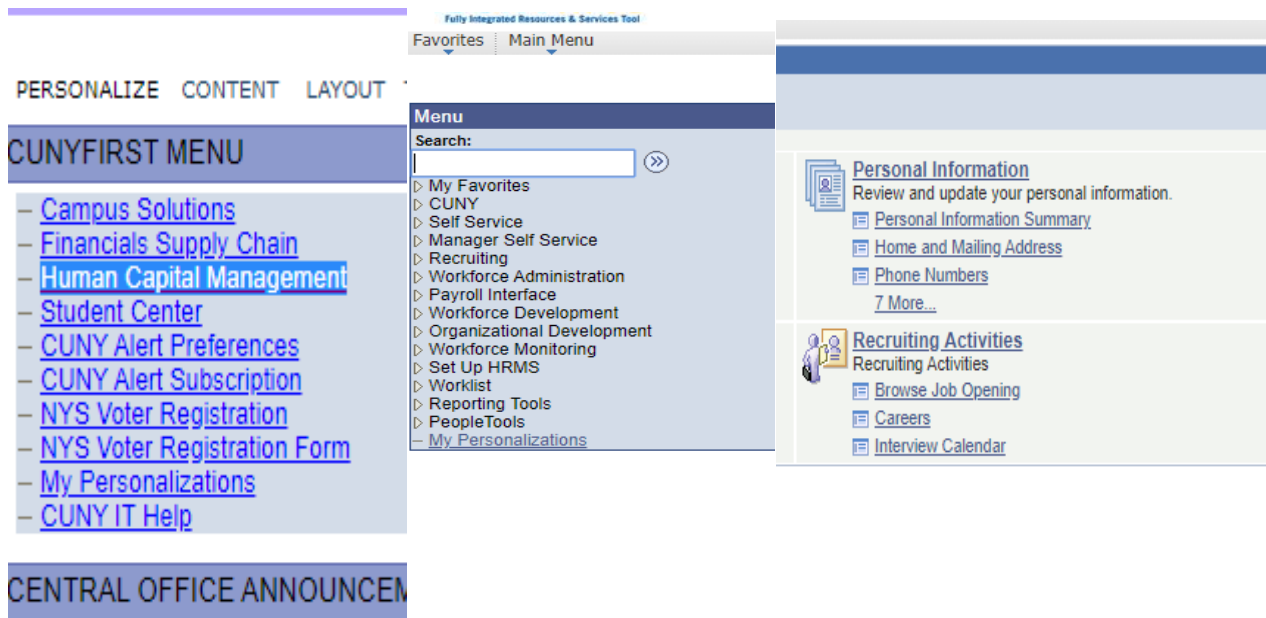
PERSONALIZE CONTENT LAYOUT

CUNYFIRST MENU

– Campus Solutions
– Financials Supply Chain
– Human Capital Management
– Student Center
– CUNY Alert Preferences
– CUNY Alert Subscription
– NYS Voter Registration
– NYS Voter Registration Form
– My Personalizations
– CUNY IT Help

CENTRAL OFFICE ANNOUNCEM

Fully Integrated Resources & Services Tool

Favorites Main Menu

Menu
Search:
▷ My Favorites
▷ CUNY
▷ Self Service
▷ Manager Self Service
▷ Recruiting
▷ Workforce Administration
▷ Payroll Interface
▷ Workforce Development
▷ Organizational Development
▷ Workforce Monitoring
▷ Set Up HRMS
▷ Worklist
▷ Reporting Tools
▷ PeopleTools
– My Personalizations

Personal Information
Review and update your personal information.
Personal Information Summary
Home and Mailing Address
Phone Numbers
7 More...

Recruiting Activities
Recruiting Activities
Browse Job Opening
Careers
Interview Calendar